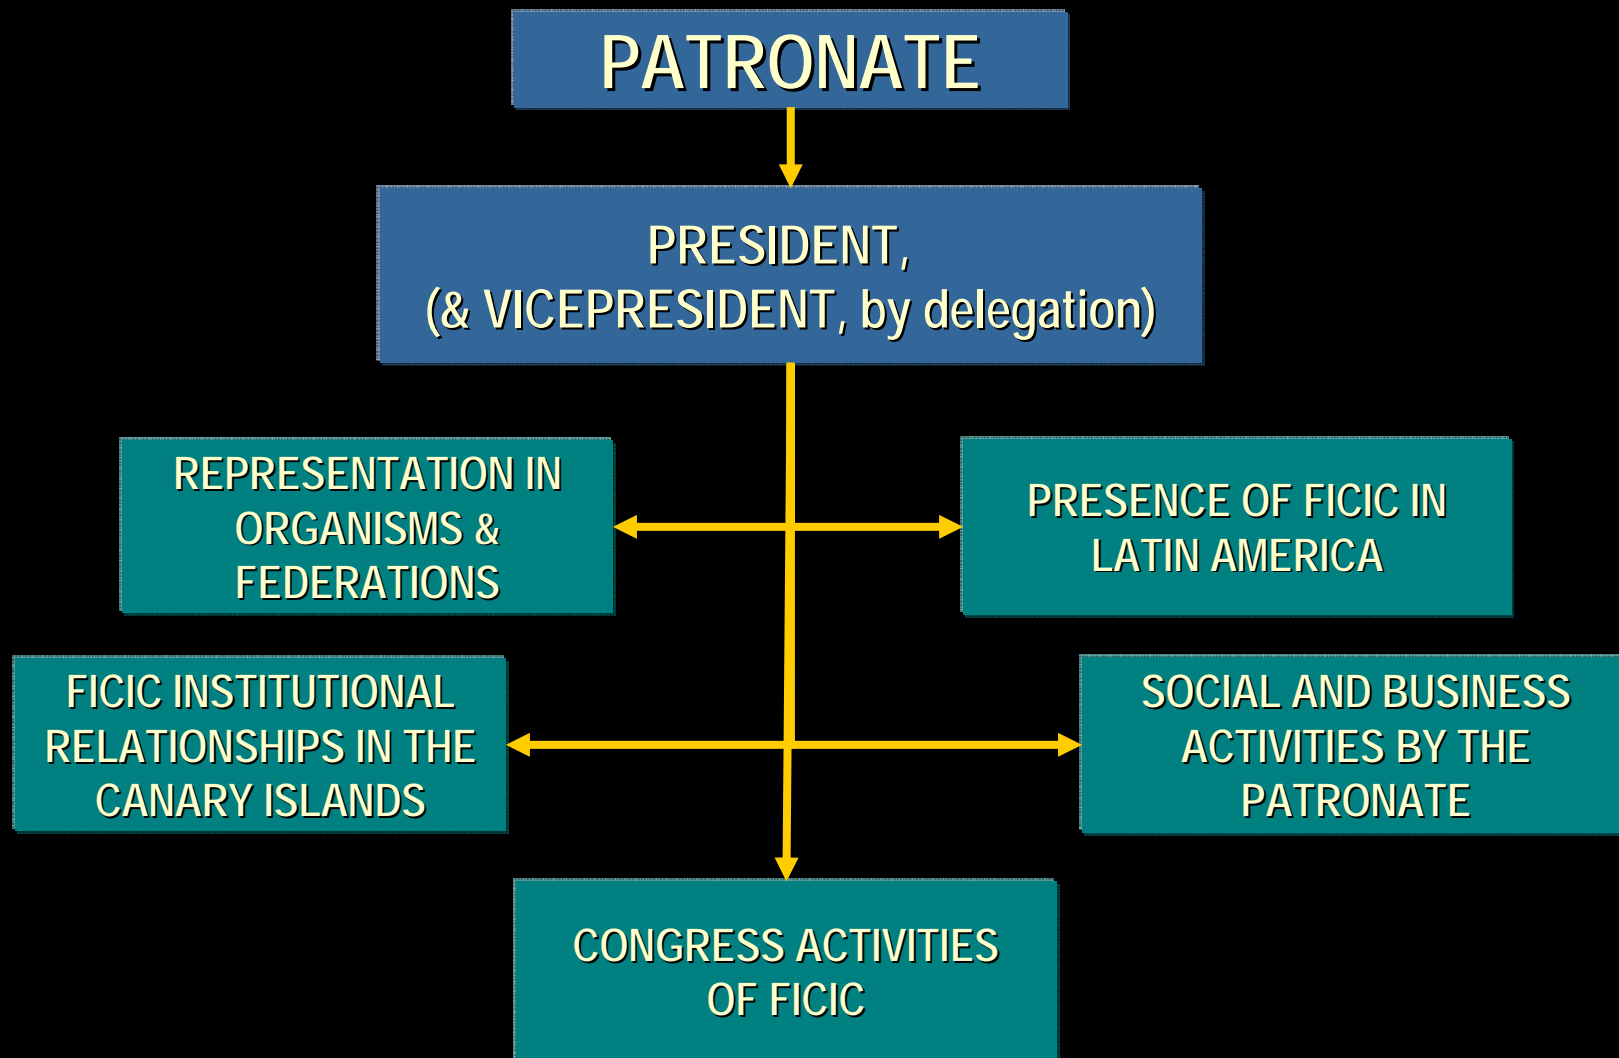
PATRONATE

PRESIDENT,
(& VICEPRESIDENT, by delegation)

REPRESENTATION IN ORGANISMS & FEDERATIONS

PRESENCE OF FICIC IN LATIN AMERICA

FICIC INSTITUTIONAL RELATIONSHIPS IN THE CANARY ISLANDS

SOCIAL AND BUSINESS ACTIVITIES BY THE PATRONATE

CONGRESS ACTIVITIES OF FICIC